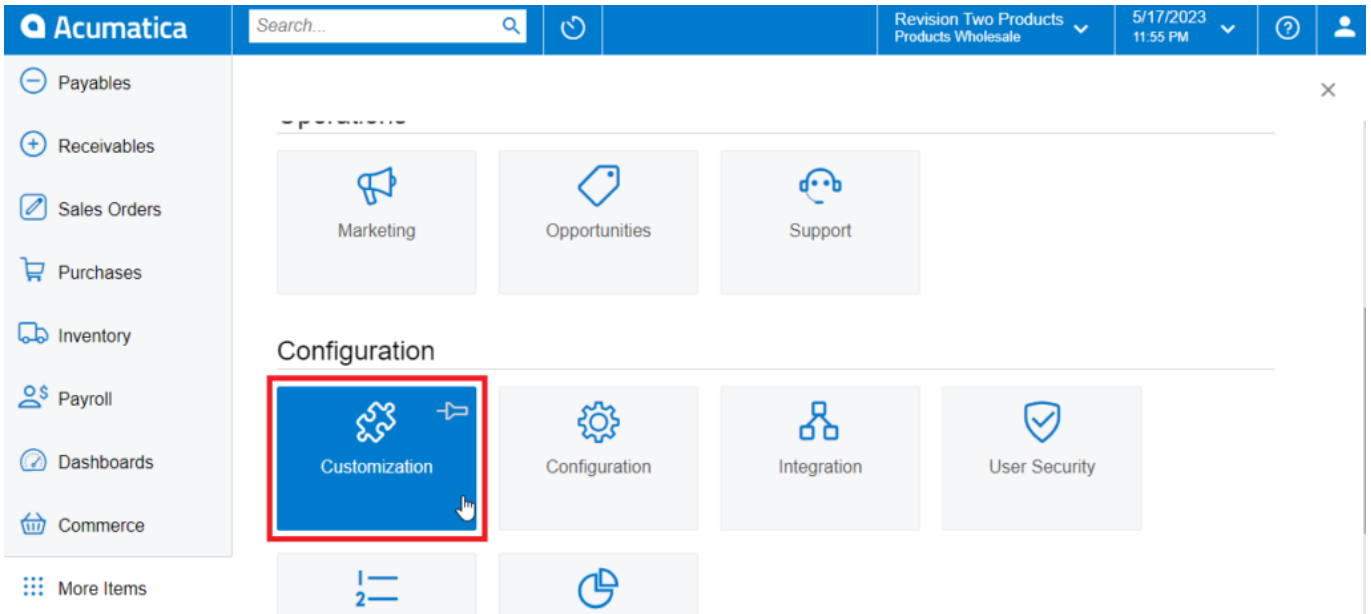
Acumatica
Search...
Revision Two Products
Products Wholesale
5/17/2023
11:55 PM

Payables
Receivables
Sales Orders
Purchases
Inventory
Payroll
Dashboards
Commerce
More Items

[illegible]

Marketing
Opportunities
Support

Configuration

Customization
Configuration
Integration
User Security

1
2